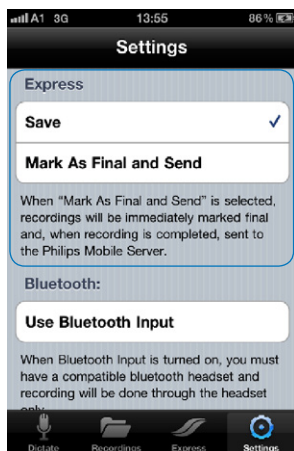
A1 3G 13:55 86 %

Settings

Express

Save ✓

Mark As Final and Send

When "Mark As Final and Send" is selected, recordings will be immediately marked final and, when recording is completed, sent to the Philips Mobile Server.

Bluetooth:

Use Bluetooth Input

When Bluetooth Input is turned on, you must have a compatible bluetooth headset and recording will be done through the headset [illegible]

Dictate Recordings Express Settings